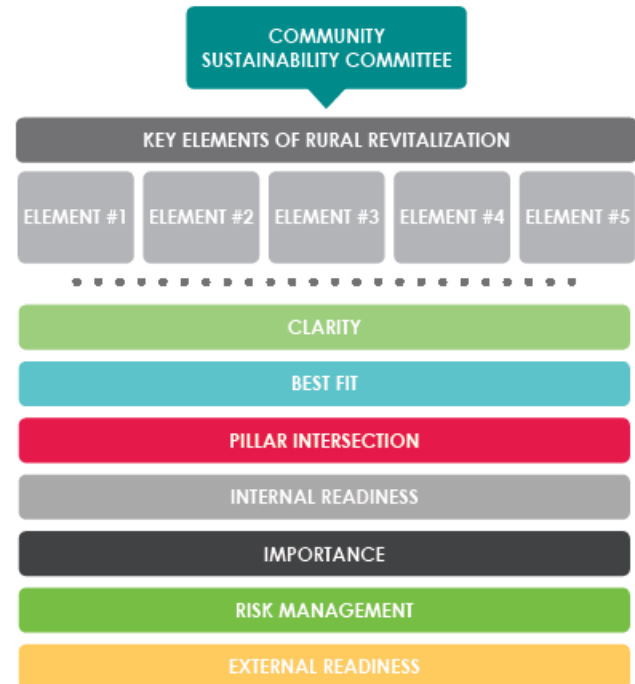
COMMUNITY SUSTAINABILITY COMMITTEE

KEY ELEMENTS OF RURAL REVITALIZATION

ELEMENT #1
ELEMENT #2
ELEMENT #3
ELEMENT #4
ELEMENT #5

CLARITY

BEST FIT

PILLAR INTERSECTION

INTERNAL READINESS

IMPORTANCE

RISK MANAGEMENT

EXTERNAL READINESS